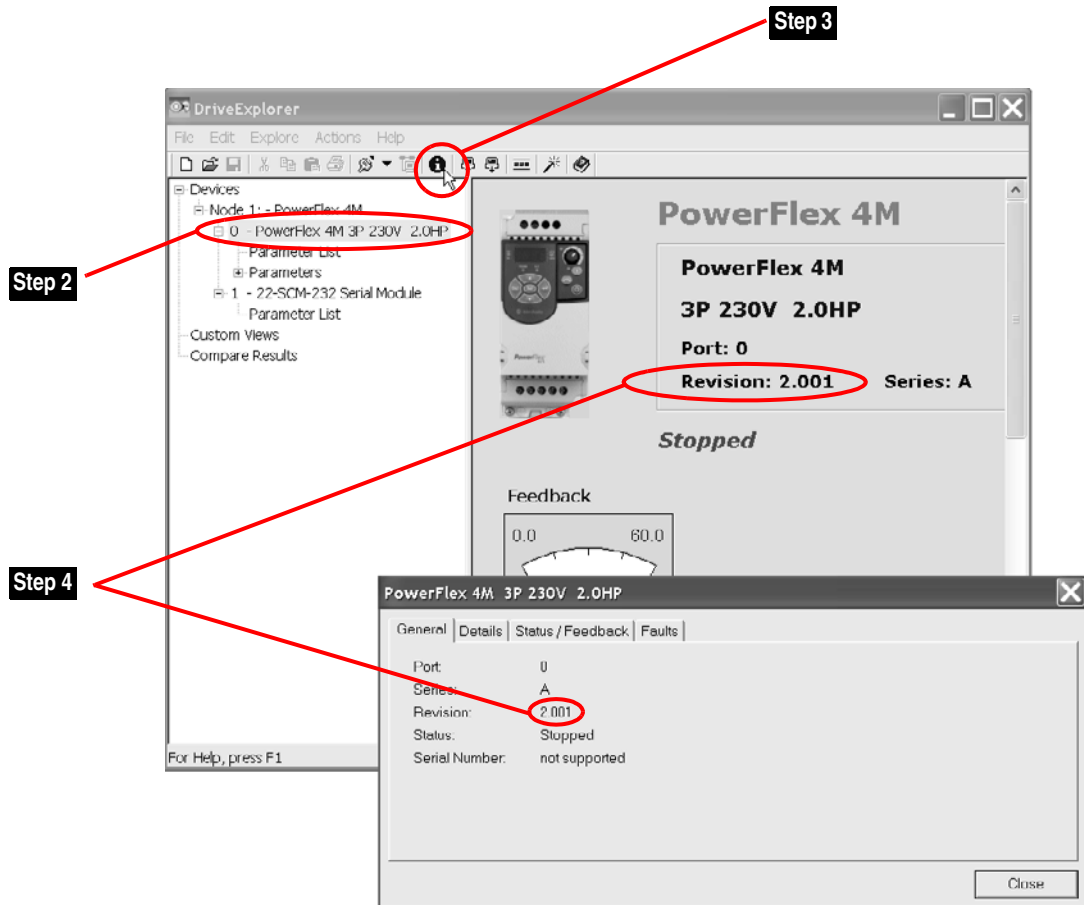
Step 3

DriveExplorer

File Edit Explore Actions Help

Step 2

Devices
Node 1: - PowerFlex 4M
0 - PowerFlex 4M 3P 230V 2.0HP
Parameter List
Parameters
1 - 22-SCM-232 Serial Module
Parameter List
Custom Views
Compare Results

PowerFlex 4M

PowerFlex 4M
3P 230V 2.0HP
Port: 0
Revision: 2.001 Series: A

Stopped

Feedback
0.0 60.0

Step 4

For Help, press F1

PowerFlex 4M 3P 230V 2.0HP

General | Details | Status / Feedback | Faults

Port: 0
Series: A
Revision: 2.001
Status: Stopped
Serial Number: not supported

Close